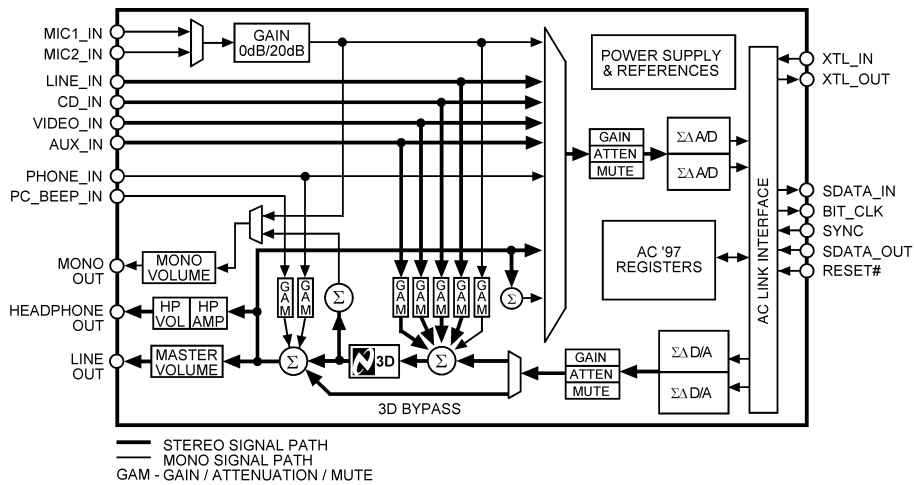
MIC1_IN
MIC2_IN
LINE_IN
CD_IN
VIDEO_IN
AUX_IN
PHONE_IN
PC_BEEP_IN
MONO OUT
HEADPHONE OUT
LINE OUT

GAIN 0dB/20dB

POWER SUPPLY & REFERENCES

XTL_IN
XTL_OUT

GAIN
ATTEN
MUTE

$\Sigma\Delta$ A/D
$\Sigma\Delta$ A/D

SDATA_IN
BIT_CLK
SYNC
SDATA_OUT
RESET#

AC LINK INTERFACE

AC '97 REGISTERS

MONO VOLUME

GAM GAM

$\Sigma$

GAM GAM GAM GAM GAM

$\Sigma$

HP VOL
HP AMP

MASTER VOLUME

$\Sigma$

3D

$\Sigma$

GAIN
ATTEN
MUTE

$\Sigma\Delta$ D/A
$\Sigma\Delta$ D/A

3D BYPASS

STEREO SIGNAL PATH
MONO SIGNAL PATH
GAM - GAIN / ATTENUATION / MUTE